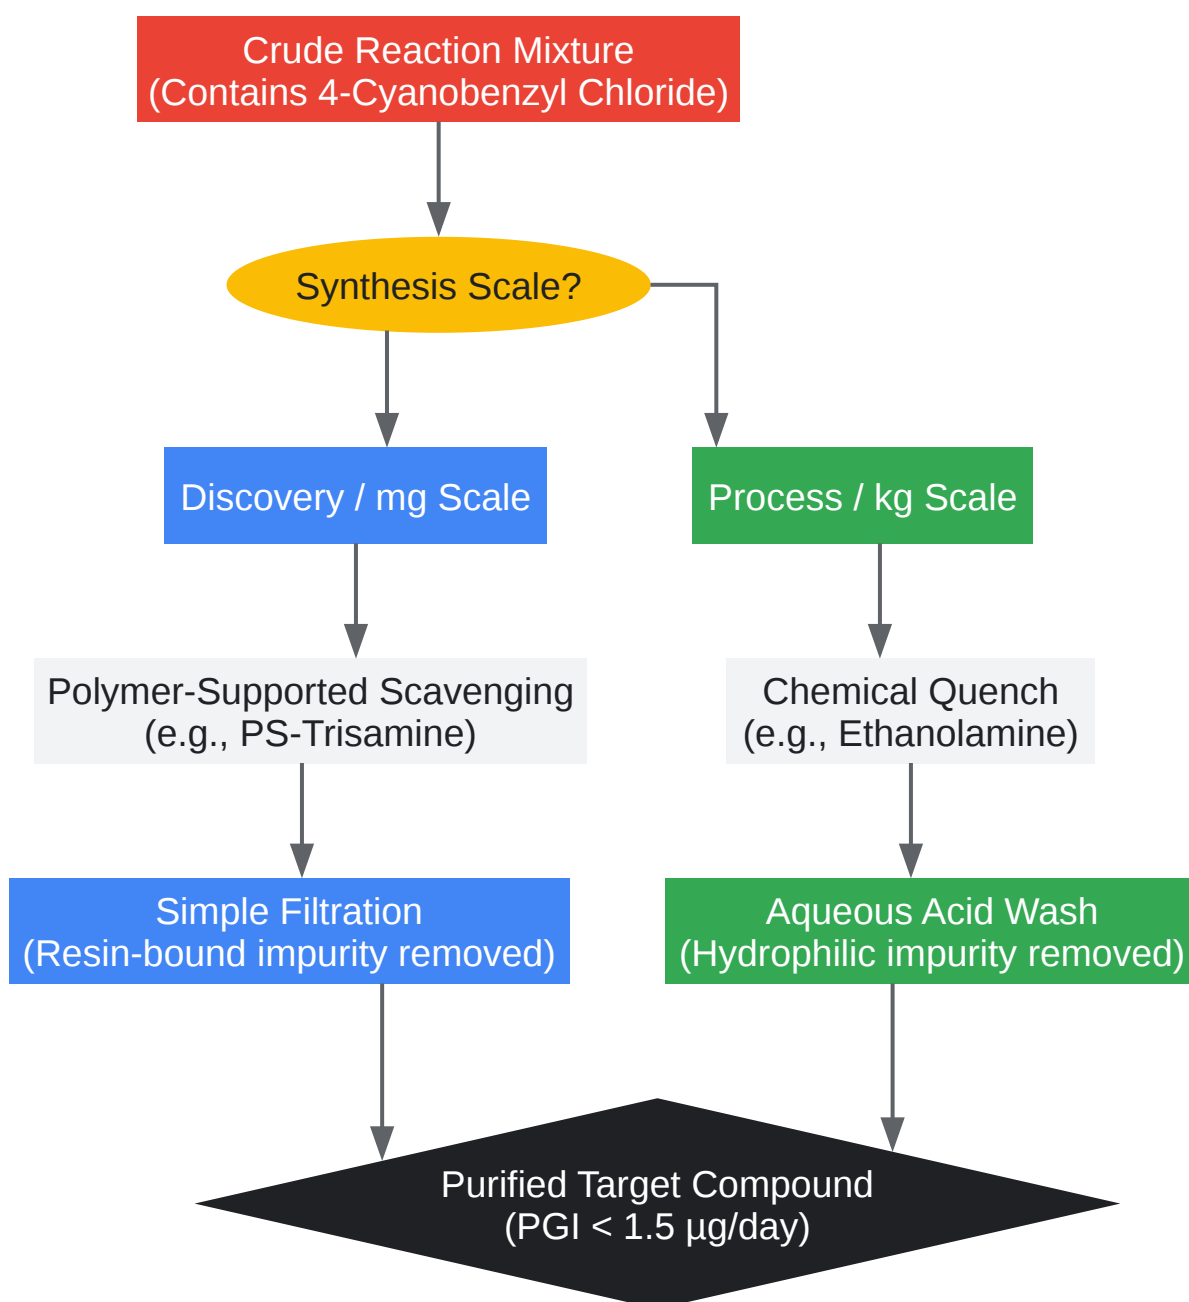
Crude Reaction Mixture
(Contains 4-Cyanobenzyl Chloride)

Synthesis Scale?

Discovery / mg Scale

Process / kg Scale

Polymer-Supported Scavenging
(e.g., PS-Trisamine)

Chemical Quench
(e.g., Ethanolamine)

Simple Filtration
(Resin-bound impurity removed)

Aqueous Acid Wash
(Hydrophilic impurity removed)

Purified Target Compound
(PGI < 1.5 µg/day)